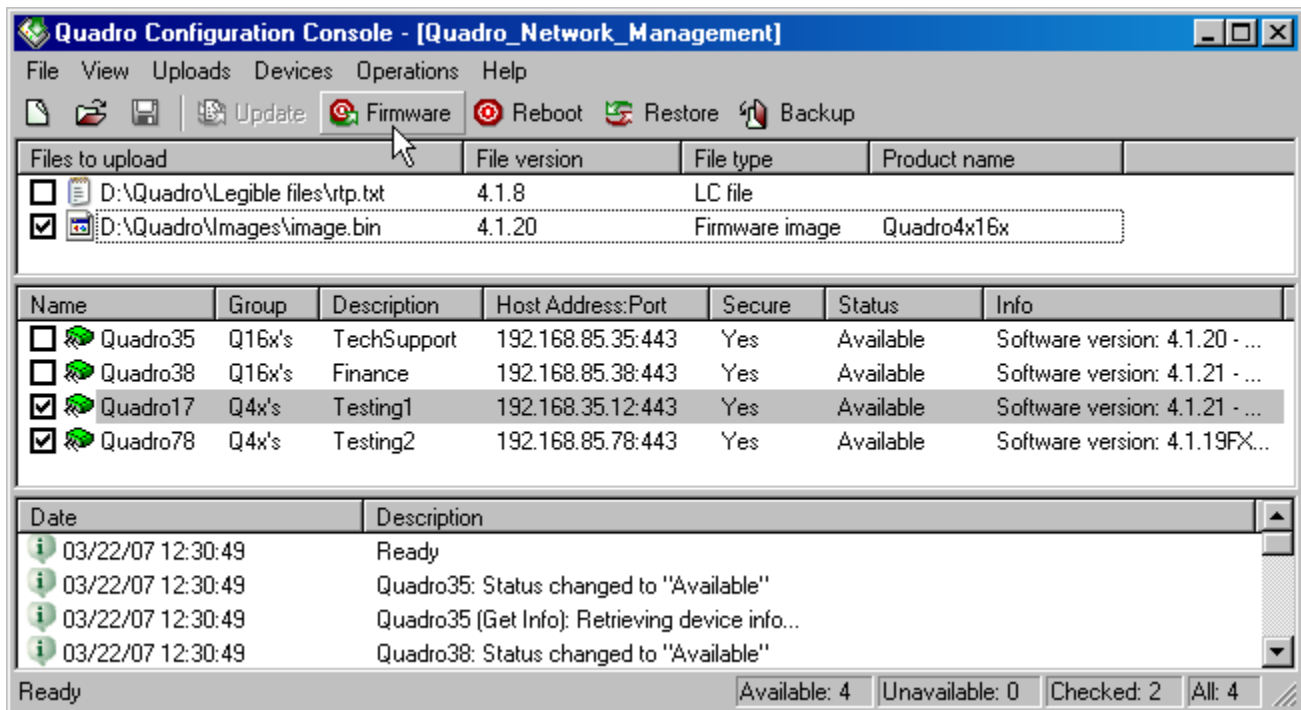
Quadro Configuration Console - [Quadro_Network_Management]

File View Uploads Devices Operations Help

Update Firmware Reboot Restore Backup

| Files to upload | File version | File type | Product name |
|---|---|---|---|
| D:\Quadro\Legible files\rtp.txt | 4.1.8 | LC file | |
| D:\Quadro\Images\image.bin | 4.1.20 | Firmware image | Quadro4x16x |

| Name | Group | Description | Host Address:Port | Secure | Status | Info |
|---|---|---|---|---|---|---|
| Quadro35 | Q16x's | TechSupport | 192.168.85.35:443 | Yes | Available | Software version: 4.1.20 - ... |
| Quadro38 | Q16x's | Finance | 192.168.85.38:443 | Yes | Available | Software version: 4.1.21 - ... |
| Quadro17 | Q4x's | Testing1 | 192.168.35.12:443 | Yes | Available | Software version: 4.1.21 - ... |
| Quadro78 | Q4x's | Testing2 | 192.168.85.78:443 | Yes | Available | Software version: 4.1.19FX... |

| Date | Description |
|---|---|
| 03/22/07 12:30:49 | Ready |
| 03/22/07 12:30:49 | Quadro35: Status changed to "Available" |
| 03/22/07 12:30:49 | Quadro35 (Get Info): Retrieving device info... |
| 03/22/07 12:30:49 | Quadro38: Status changed to "Available" |

Ready Available: 4 Unavailable: 0 Checked: 2 All: 4